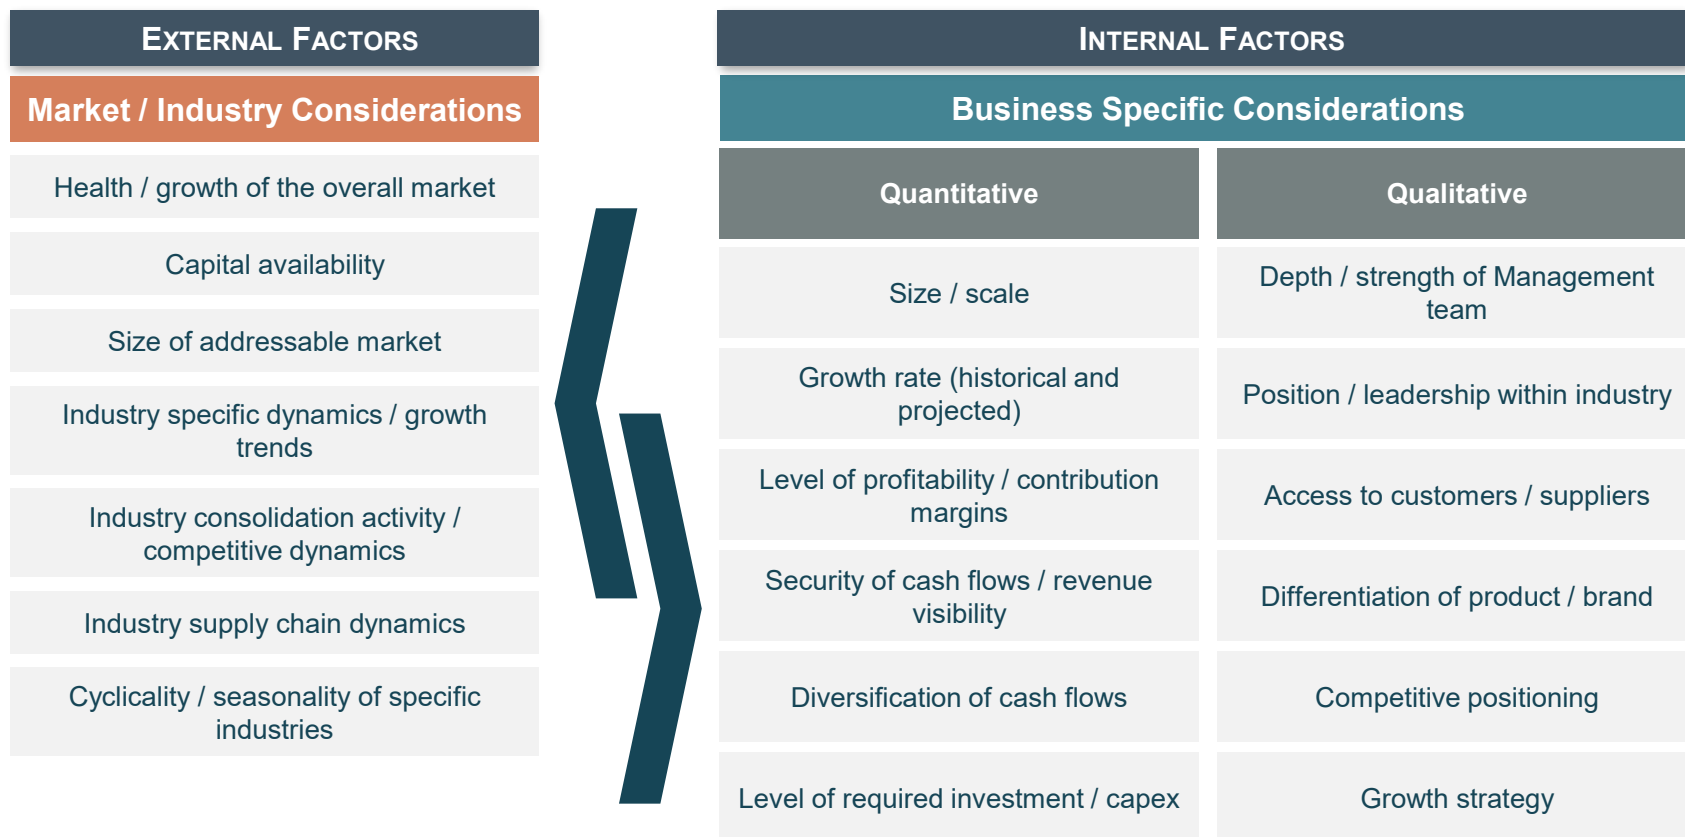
EXTERNAL FACTORS

Market / Industry Considerations

Health / growth of the overall market

Capital availability

Size of addressable market

Industry specific dynamics / growth trends

Industry consolidation activity / competitive dynamics

Industry supply chain dynamics

Cyclicality / seasonality of specific industries

INTERNAL FACTORS

Business Specific Considerations

| Quantitative | Qualitative |
|---|---|
| Size / scale | Depth / strength of Management team |
| Growth rate (historical and projected) | Position / leadership within industry |
| Level of profitability / contribution margins | Access to customers / suppliers |
| Security of cash flows / revenue visibility | Differentiation of product / brand |
| Diversification of cash flows | Competitive positioning |
| Level of required investment / capex | Growth strategy |